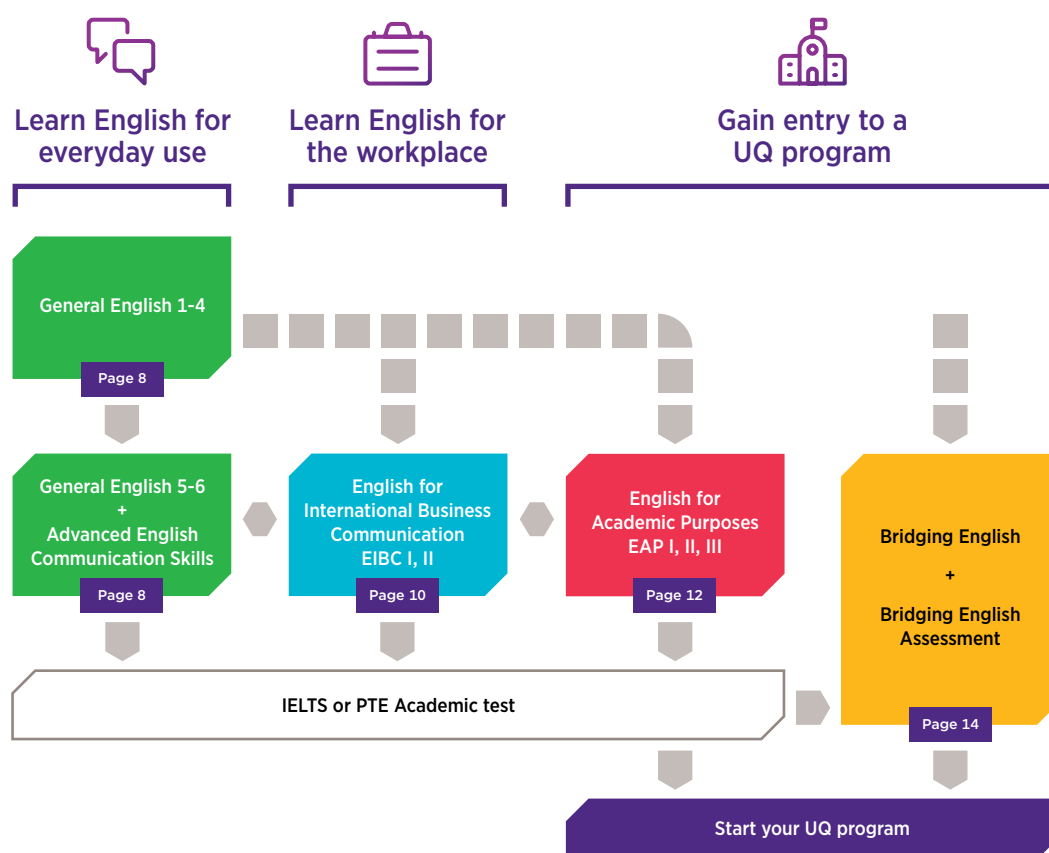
Learn English for everyday use

Learn English for the workplace

Gain entry to a UQ program

General English 1-4

Page 8

General English 5-6
+
Advanced English Communication Skills

Page 8

English for International Business Communication EIBC I, II

Page 10

English for Academic Purposes EAP I, II, III

Page 12

Bridging English
+
Bridging English Assessment

Page 14

IELTS or PTE Academic test

Start your UQ program